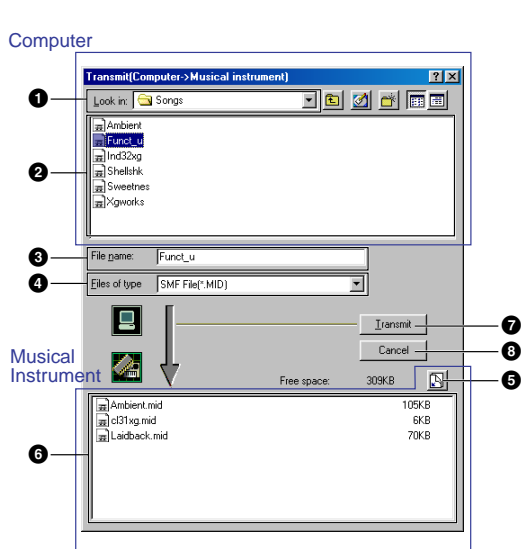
Computer

Transmit(Computer->Musical instrument)

?

X

1

Look in: Songs

2

Ambient

Funct_u

Ind32xg

Shellshk

Sweetnes

Xgworks

3

File name: Funct_u

4

Files of type SMF File(*.MID)

Transmit

7

Cancel

8

Musical Instrument

Free space: 309KB

5

Ambient.mid 105KB

cl31xg.mid 6KB

Laidback.mid 70KB

6